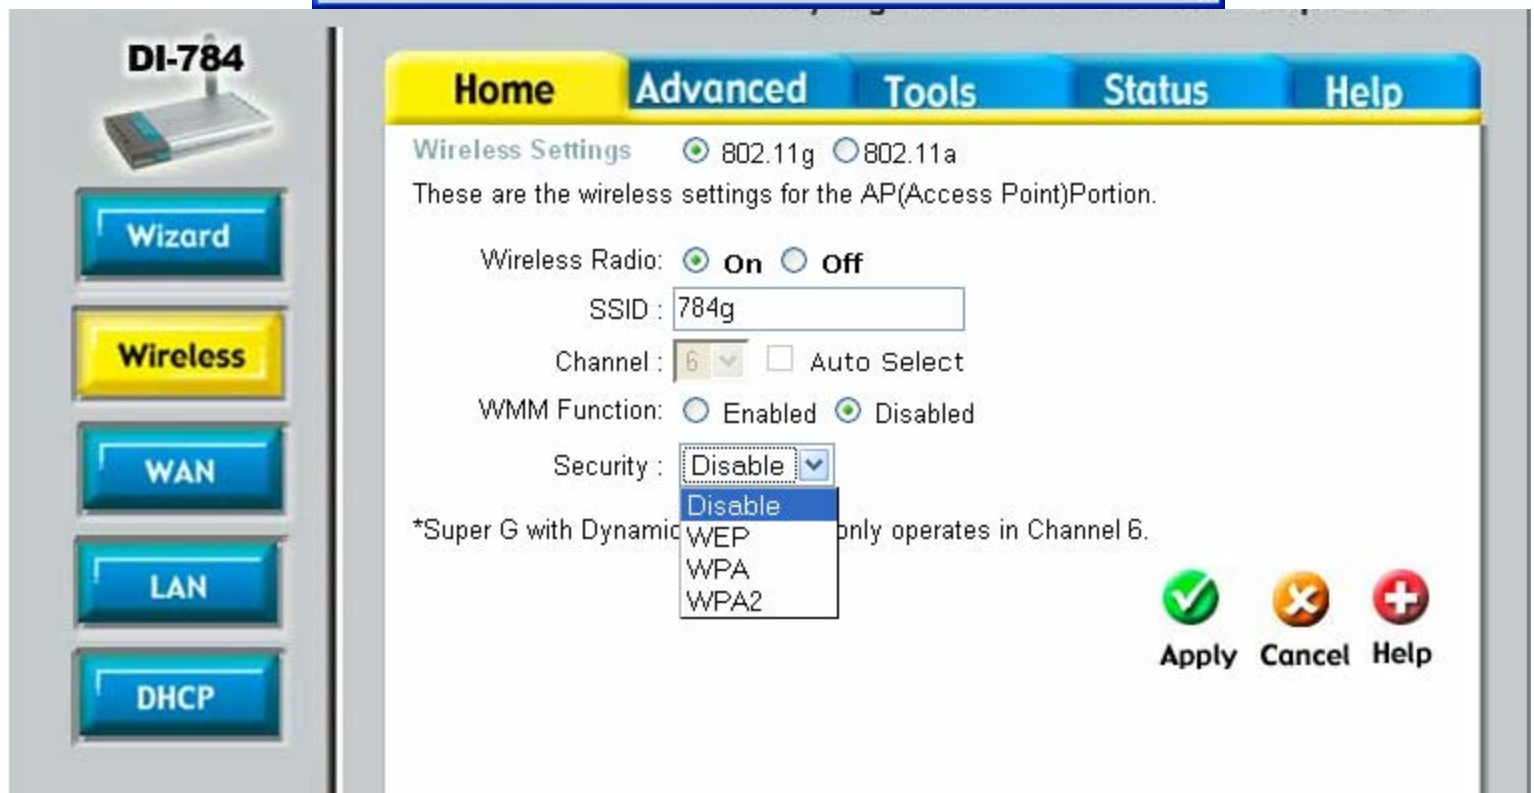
DI-784

Wizard

Wireless

WAN

LAN

DHCP

Home Advanced Tools Status Help

Wireless Settings 802.11g 802.11a

These are the wireless settings for the AP(Access Point)Portion.

Wireless Radio: On Off

SSID : 784g

Channel : 6 Auto Select

WMM Function: Enabled Disabled

Security : Disable

Disable
WEP
WPA
WPA2

*Super G with Dynamic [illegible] only operates in Channel 6.

Apply Cancel Help